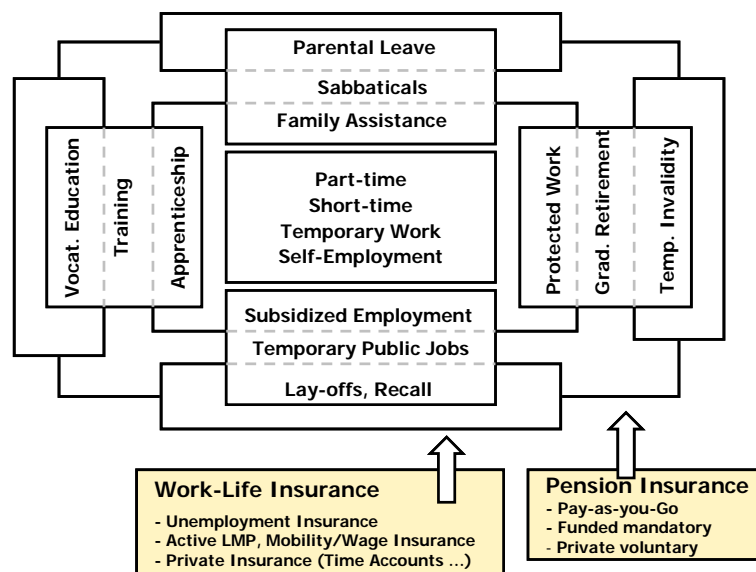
Parental Leave
Sabbaticals
Family Assistance

Vocat. Education
Training
Apprenticeship

Part-time
Short-time
Temporary Work
Self-Employment

Protected Work
Grad. Retirement
Temp. Invalidity

Subsidized Employment
Temporary Public Jobs
Lay-offs, Recall

Work-Life Insurance
- Unemployment Insurance
- Active LMP, Mobility/Wage Insurance
- Private Insurance (Time Accounts ...)

Pension Insurance
- Pay-as-you-Go
- Funded mandatory
- Private voluntary